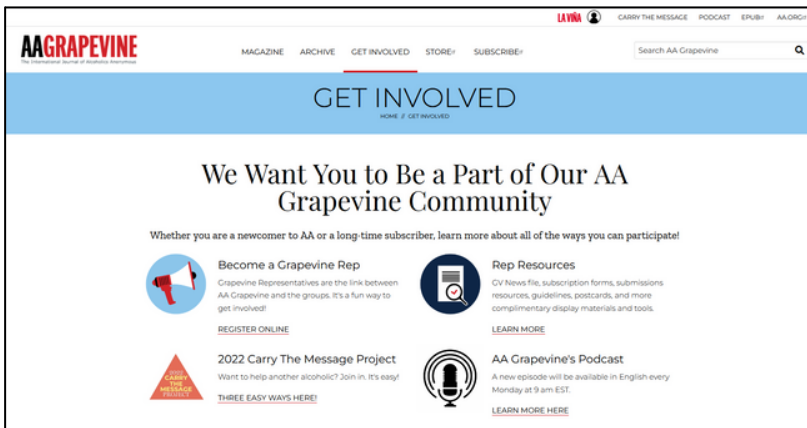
LA VIÑA CARRY THE MESSAGE PODCAST EPUB AA.ORG

AAGRAPEVINE
The International Journal of Alcoholics Anonymous

MAGAZINE ARCHIVE GET INVOLVED STORE SUBSCRIBE

Search AA Grapevine

GET INVOLVED
HOME // GET INVOLVED

We Want You to Be a Part of Our AA Grapevine Community

Whether you are a newcomer to AA or a long-time subscriber, learn more about all of the ways you can participate!

Become a Grapevine Rep
Grapevine Representatives are the link between AA Grapevine and the groups. It's a fun way to get involved!
REGISTER ONLINE

Rep Resources
GV News file, subscription forms, submissions resources, guidelines, postcards, and more complimentary display materials and tools.
LEARN MORE

2022 CARRY THE MESSAGE PROJECT

2022 Carry The Message Project
Want to help another alcoholic? Join in. It's easy!
THREE EASY WAYS HERE!

AA Grapevine's Podcast
A new episode will be available in English every Monday at 9 am EST.
LEARN MORE HERE